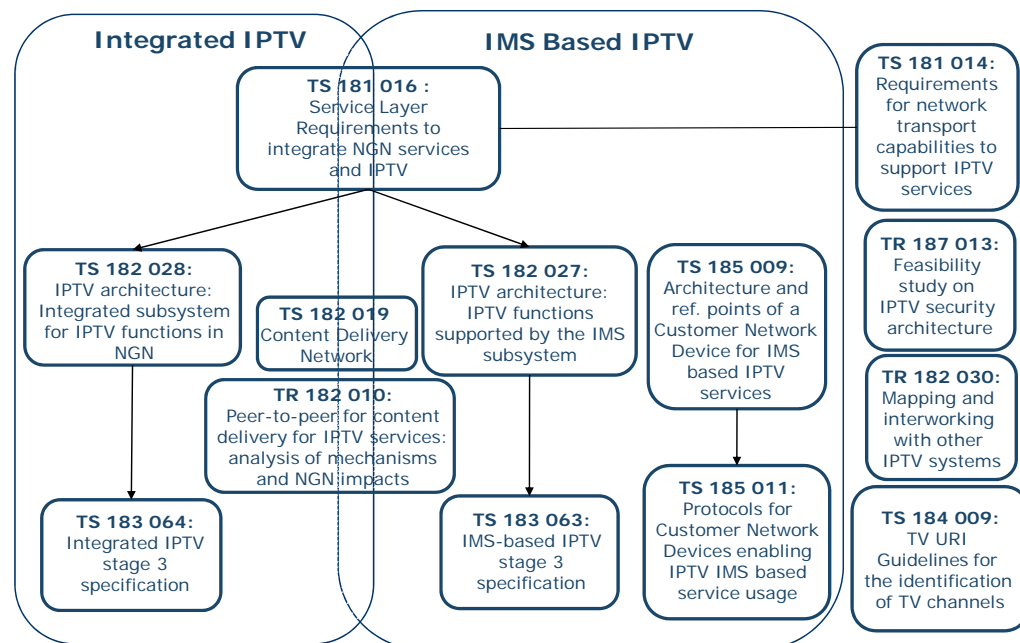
Integrated IPTV

IMS Based IPTV

TS 181 016 : Service Layer Requirements to integrate NGN services and IPTV

TS 181 014: Requirements for network transport capabilities to support IPTV services

TS 182 028: IPTV architecture: Integrated subsystem for IPTV functions in NGN

TS 182 019 Content Delivery Network

TS 182 027: IPTV architecture: IPTV functions supported by the IMS subsystem

TS 185 009: Architecture and ref. points of a Customer Network Device for IMS based IPTV services

TR 187 013: Feasibility study on IPTV security architecture

TR 182 010: Peer-to-peer for content delivery for IPTV services: analysis of mechanisms and NGN impacts

TR 182 030: Mapping and interworking with other IPTV systems

TS 183 064: Integrated IPTV stage 3 specification

TS 183 063: IMS-based IPTV stage 3 specification

TS 185 011: Protocols for Customer Network Devices enabling IPTV IMS based service usage

TS 184 009: TV URI Guidelines for the identification of TV channels